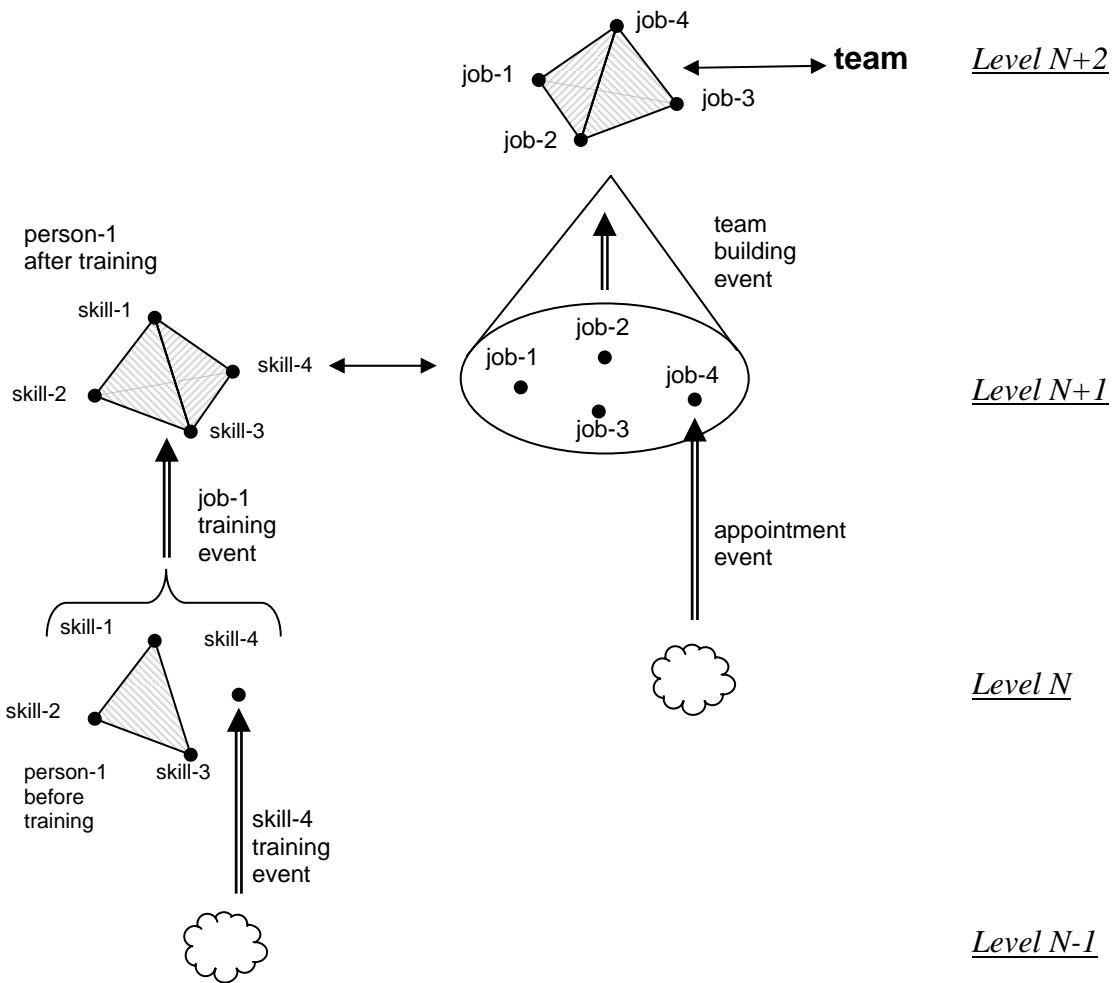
job-4
job-1
team
job-3
job-2
Level N+2

person-1 after training

team building event

skill-1
job-2
skill-4
job-1
job-4
skill-2
skill-3
job-3
Level N+1

job-1 training event

appointment event

skill-1
skill-4
skill-2
person-1 before training
skill-3
Level N

skill-4 training event

Level N-1